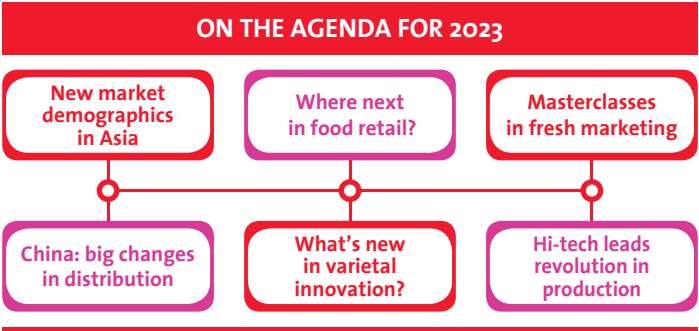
ON THE AGENDA FOR 2023

New market demographics in Asia

Where next in food retail?

Masterclasses in fresh marketing

China: big changes in distribution

What's new in varietal innovation?

Hi-tech leads revolution in production